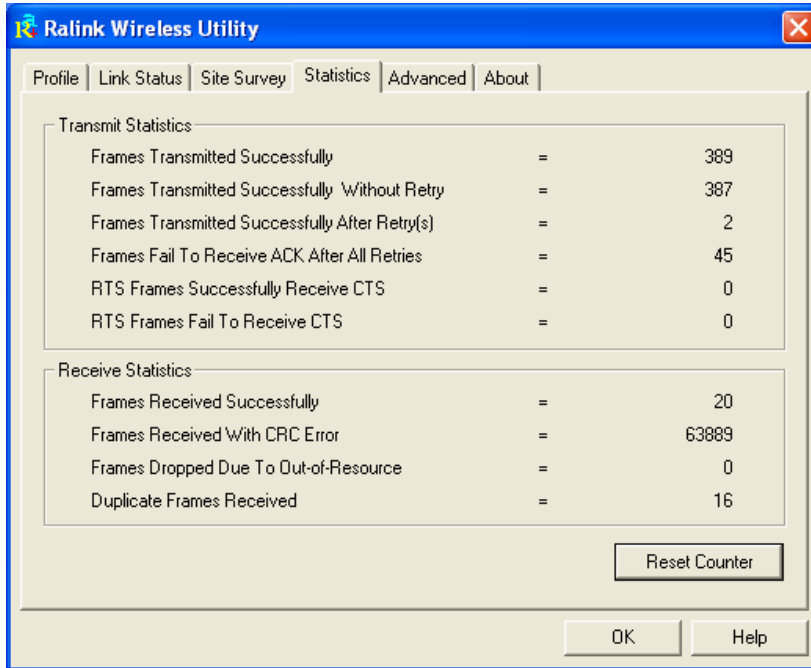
Ralink Wireless Utility

Profile | Link Status | Site Survey | Statistics | Advanced | About

Transmit Statistics

Frames Transmitted Successfully = 389

Frames Transmitted Successfully Without Retry = 387

Frames Transmitted Successfully After Retry(s) = 2

Frames Fail To Receive ACK After All Retries = 45

RTS Frames Successfully Receive CTS = 0

RTS Frames Fail To Receive CTS = 0

Receive Statistics

Frames Received Successfully = 20

Frames Received With CRC Error = 63889

Frames Dropped Due To Out-of-Resource = 0

Duplicate Frames Received = 16

Reset Counter

OK

Help